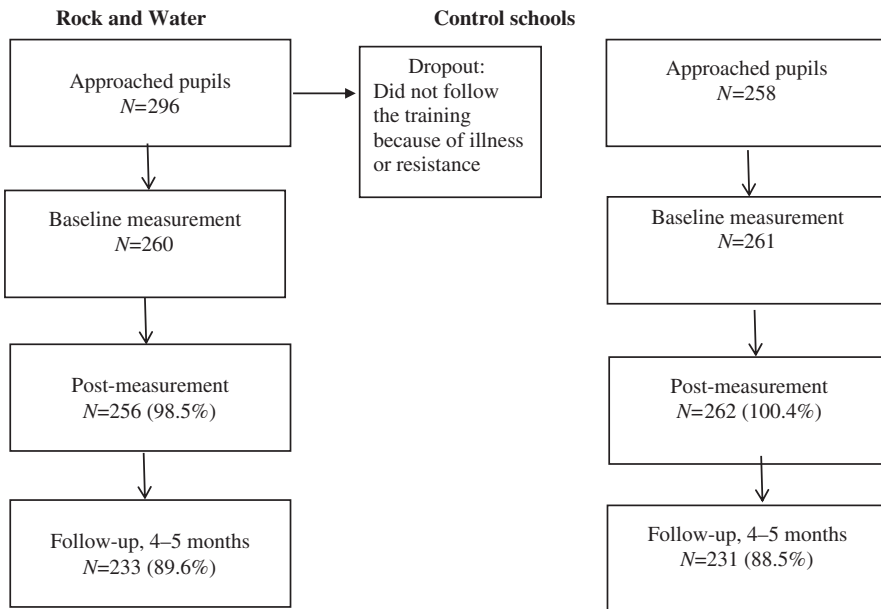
Rock and Water

Control schools

Approached pupils
$N$=296

Dropout:
Did not follow the training because of illness or resistance

Approached pupils
$N$=258

Baseline measurement
$N$=260

Baseline measurement
$N$=261

Post-measurement
$N$=256 (98.5%)

Post-measurement
$N$=262 (100.4%)

Follow-up, 4–5 months
$N$=233 (89.6%)

Follow-up, 4–5 months
$N$=231 (88.5%)